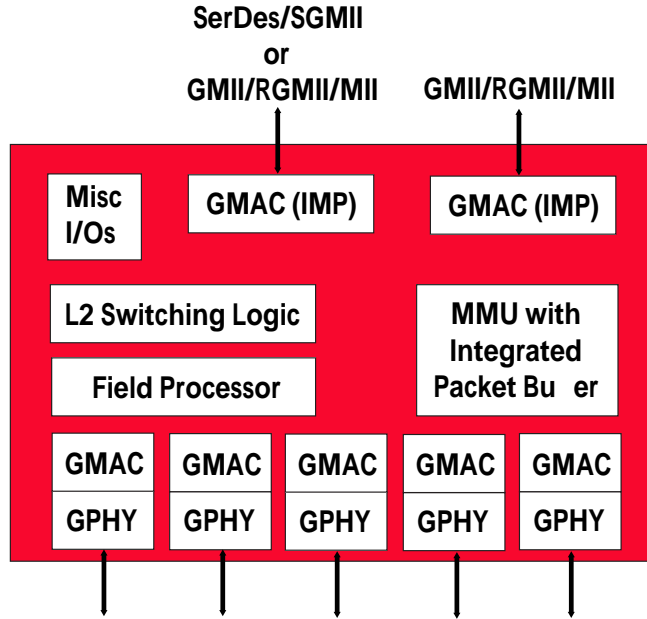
SerDes/SGMII
or
GMII/RGMII/MII

GMII/RGMII/MII

Misc I/Os

GMAC (IMP)

GMAC (IMP)

L2 Switching Logic

Field Processor

MMU with Integrated Packet Bu er

| GMAC | GMAC | GMAC | GMAC | GMAC |
|---|---|---|---|---|
| GPHY | GPHY | GPHY | GPHY | GPHY |